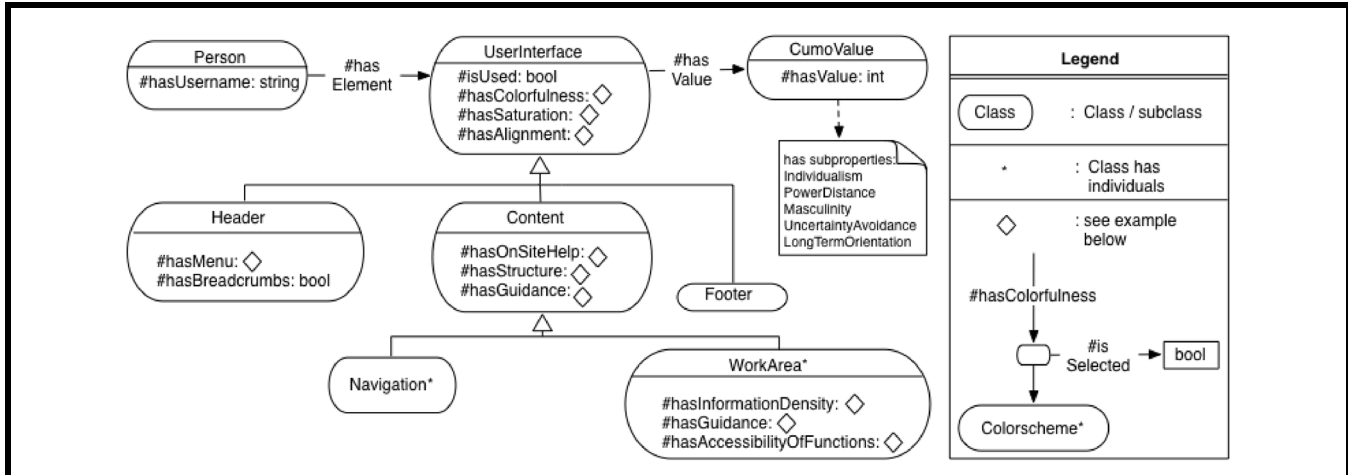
Person
#hasUsername: string

#has Element

UserInterface
#isUsed: bool
#hasColorfulness: ◇
#hasSaturation: ◇
#hasAlignment: ◇

#has Value

CumoValue
#hasValue: int

has subproperties:
Individualism
PowerDistance
Masculinity
UncertaintyAvoidance
LongTermOrientation

Header
#hasMenu: ◇
#hasBreadcrumbs: bool

Content
#hasOnSiteHelp: ◇
#hasStructure: ◇
#hasGuidance: ◇

Footer

Navigation*

WorkArea*
#hasInformationDensity: ◇
#hasGuidance: ◇
#hasAccessibilityOfFunctions: ◇

Legend

Class : Class / subclass

* : Class has individuals

◇ : see example below

#hasColorfulness

#is Selected

bool

Colorscheme*